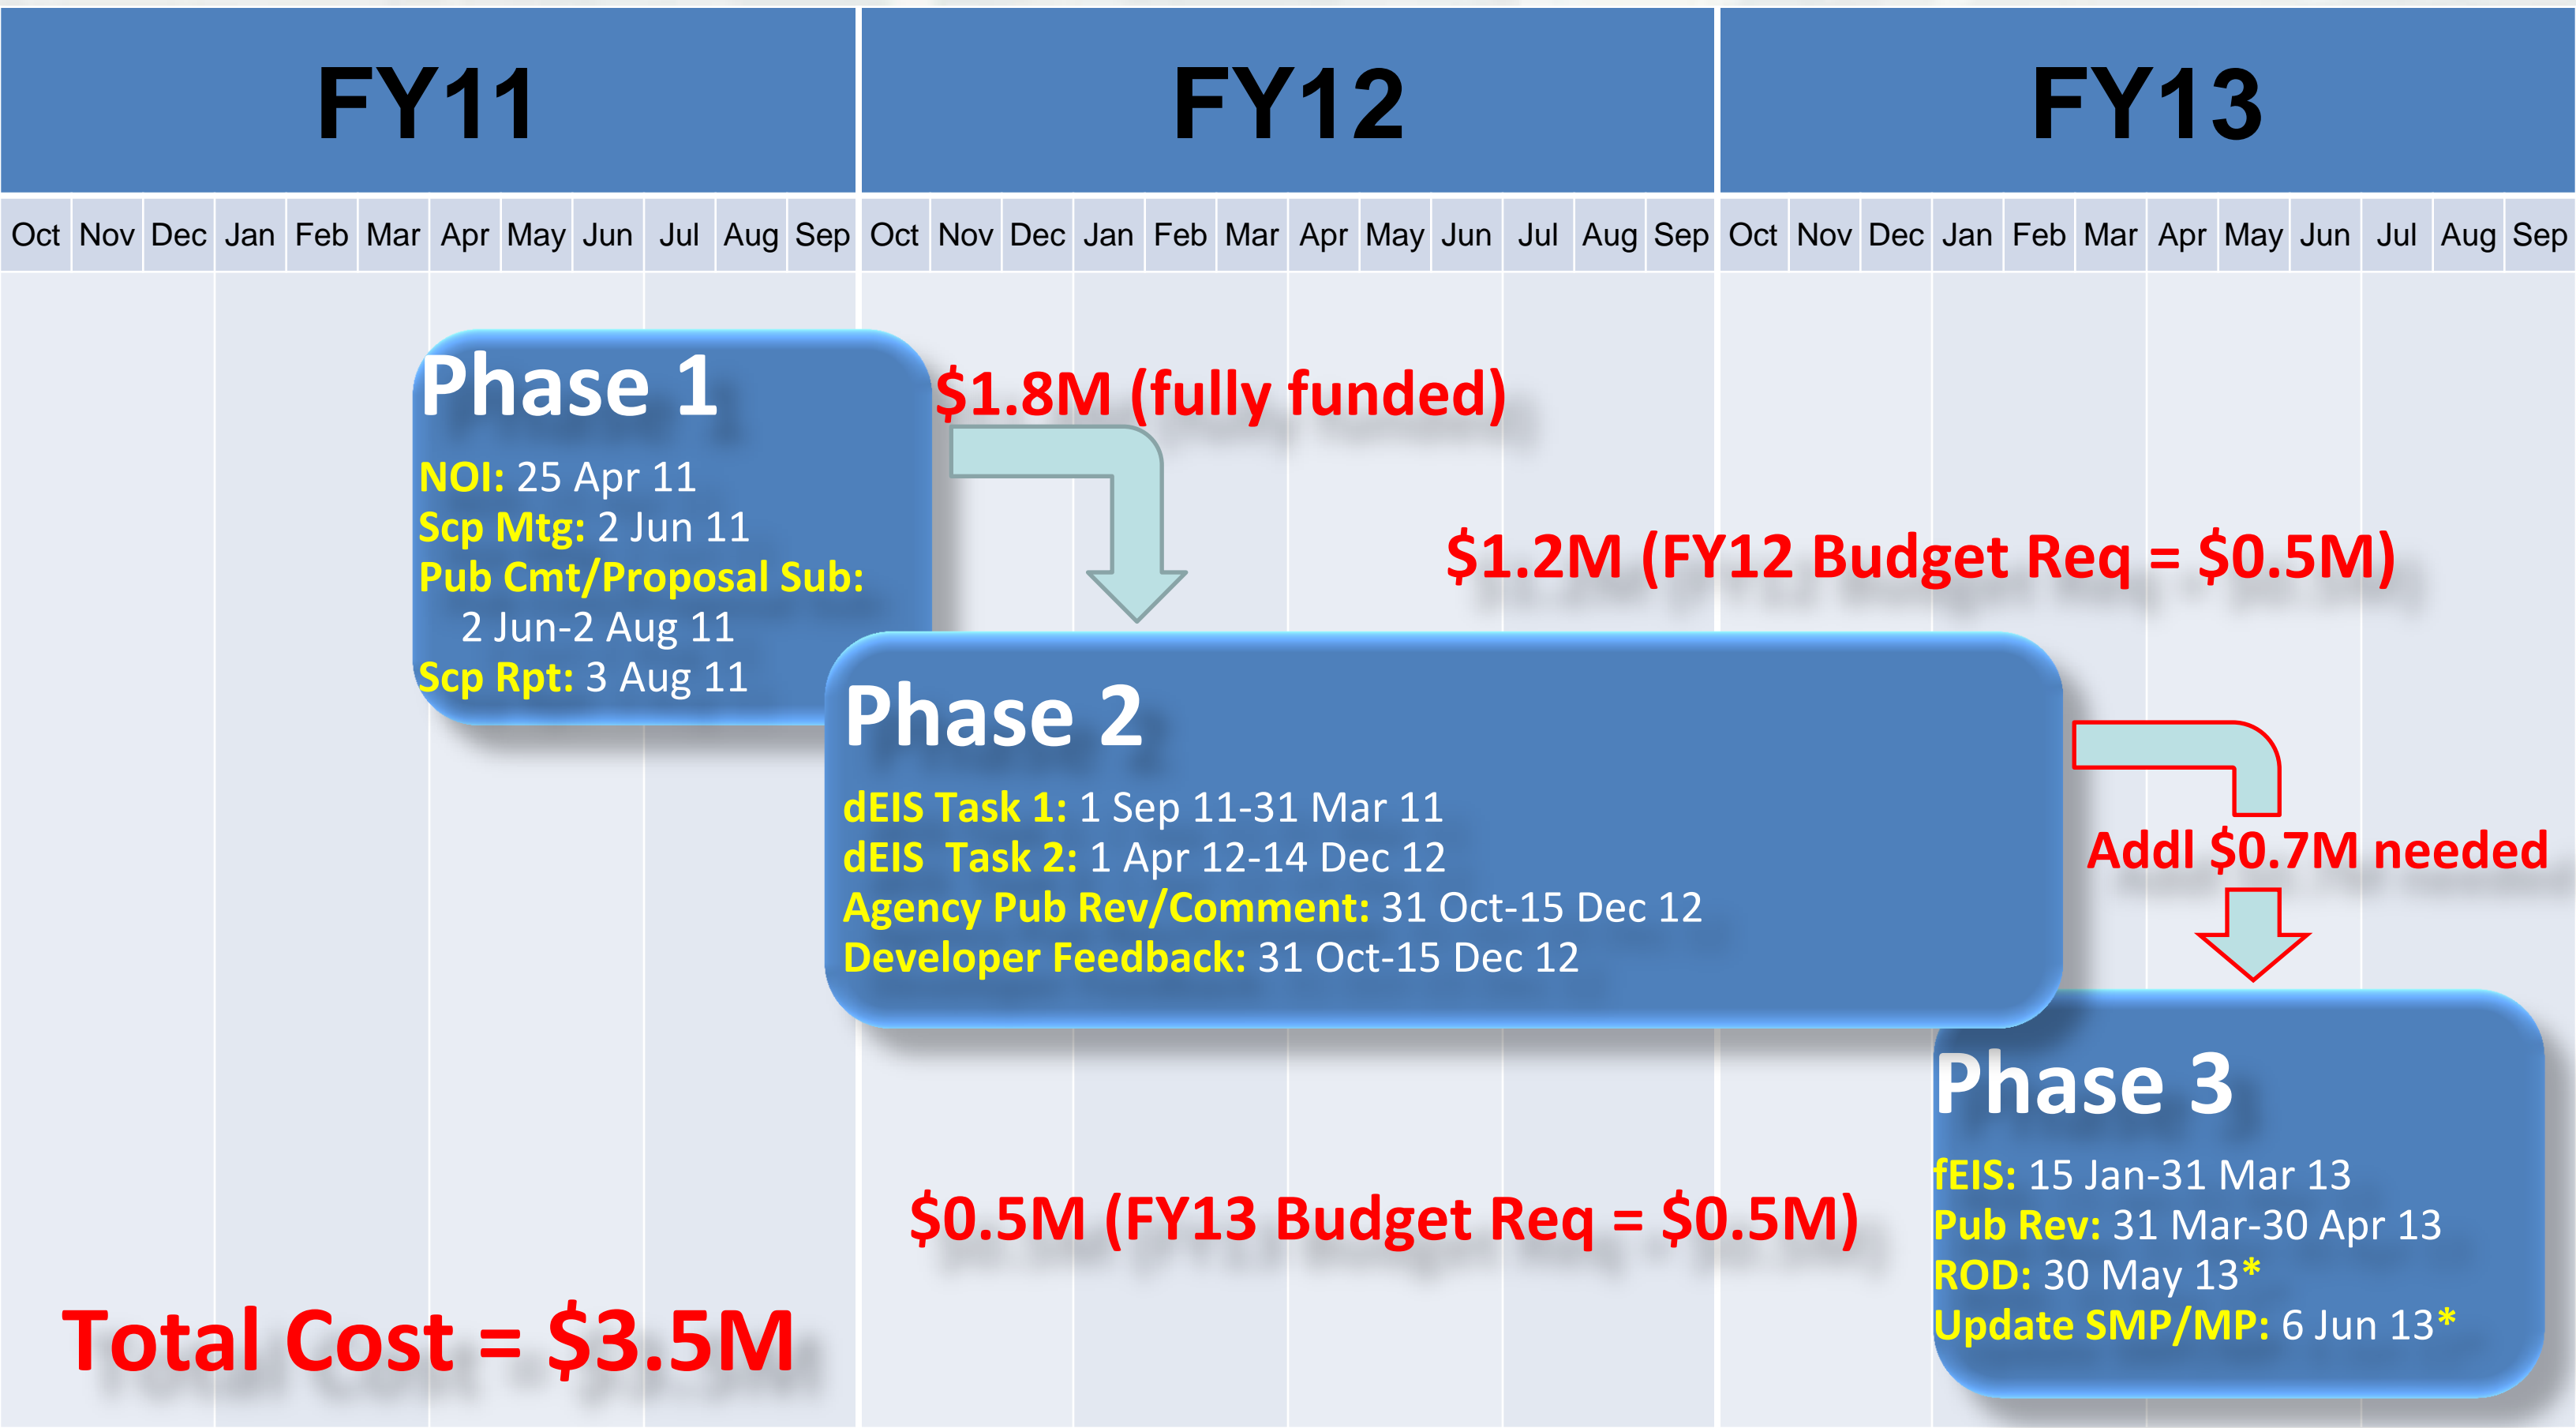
FY11

FY12

FY13

| Oct | Nov | Dec | Jan | Feb | Mar | Apr | May | Jun | Jul | Aug | Sep | Oct | Nov | Dec | Jan | Feb | Mar | Apr | May | Jun | Jul | Aug | Sep | Oct | Nov | Dec | Jan | Feb | Mar | Apr | May | Jun | Jul | Aug | Sep |
|---|---|---|---|---|---|---|---|---|---|---|---|---|---|---|---|---|---|---|---|---|---|---|---|---|---|---|---|---|---|---|---|---|---|---|---|

Phase 1

NOI: 25 Apr 11
Scp Mtg: 2 Jun 11
Pub Cmt/Proposal Sub: 2 Jun-2 Aug 11
Scp Rpt: 3 Aug 11

$1.8M (fully funded)

$1.2M (FY12 Budget Req = $0.5M)

Phase 2

dEIS Task 1: 1 Sep 11-31 Mar 11
dEIS Task 2: 1 Apr 12-14 Dec 12
Agency Pub Rev/Comment: 31 Oct-15 Dec 12
Developer Feedback: 31 Oct-15 Dec 12

Addl $0.7M needed

Phase 3

fEIS: 15 Jan-31 Mar 13
Pub Rev: 31 Mar-30 Apr 13
ROD: 30 May 13*
Update SMP/MP: 6 Jun 13*

$0.5M (FY13 Budget Req = $0.5M)

Total Cost = $3.5M